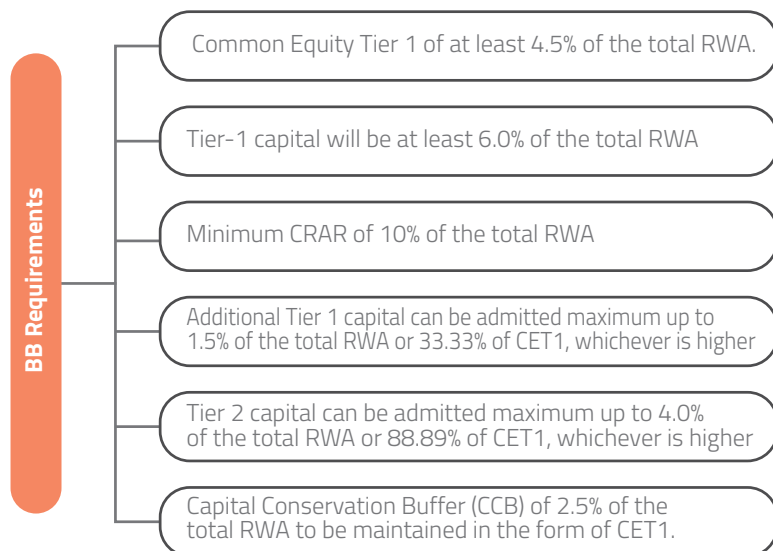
BB Requirements

Common Equity Tier 1 of at least 4.5% of the total RWA.

Tier-1 capital will be at least 6.0% of the total RWA

Minimum CRAR of 10% of the total RWA

Additional Tier 1 capital can be admitted maximum up to 1.5% of the total RWA or 33.33% of CET1, whichever is higher

Tier 2 capital can be admitted maximum up to 4.0% of the total RWA or 88.89% of CET1, whichever is higher

Capital Conservation Buffer (CCB) of 2.5% of the total RWA to be maintained in the form of CET1.